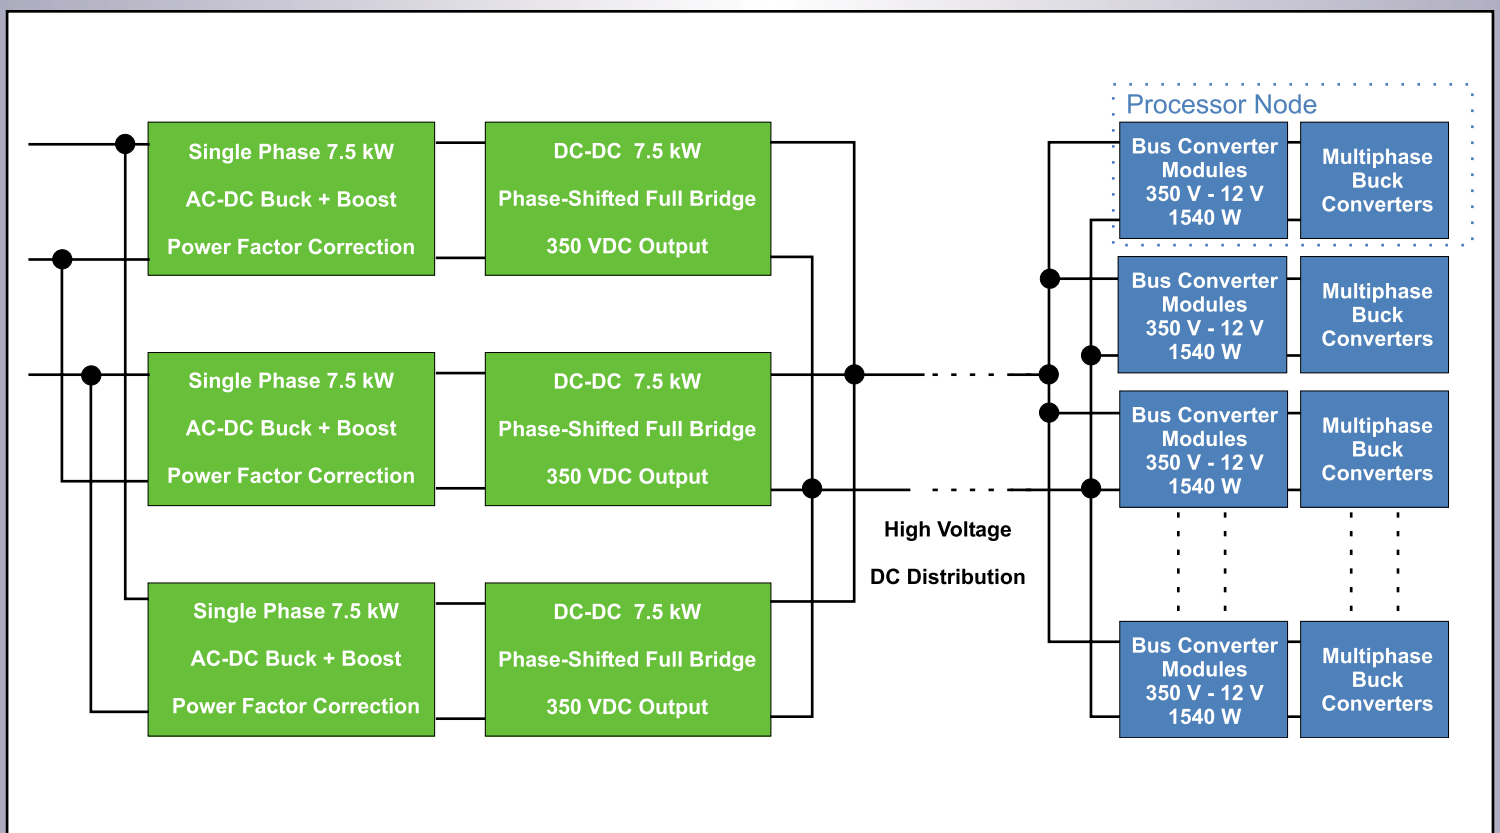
Single Phase 7.5 kW
AC-DC Buck + Boost
Power Factor Correction

DC-DC 7.5 kW
Phase-Shifted Full Bridge
350 VDC Output

Single Phase 7.5 kW
AC-DC Buck + Boost
Power Factor Correction

DC-DC 7.5 kW
Phase-Shifted Full Bridge
350 VDC Output

Single Phase 7.5 kW
AC-DC Buck + Boost
Power Factor Correction

DC-DC 7.5 kW
Phase-Shifted Full Bridge
350 VDC Output

High Voltage
DC Distribution

Processor Node

Bus Converter Modules
350 V - 12 V
1540 W

Multiphase Buck Converters

Bus Converter Modules
350 V - 12 V
1540 W

Multiphase Buck Converters

Bus Converter Modules
350 V - 12 V
1540 W

Multiphase Buck Converters

Bus Converter Modules
350 V - 12 V
1540 W

Multiphase Buck Converters